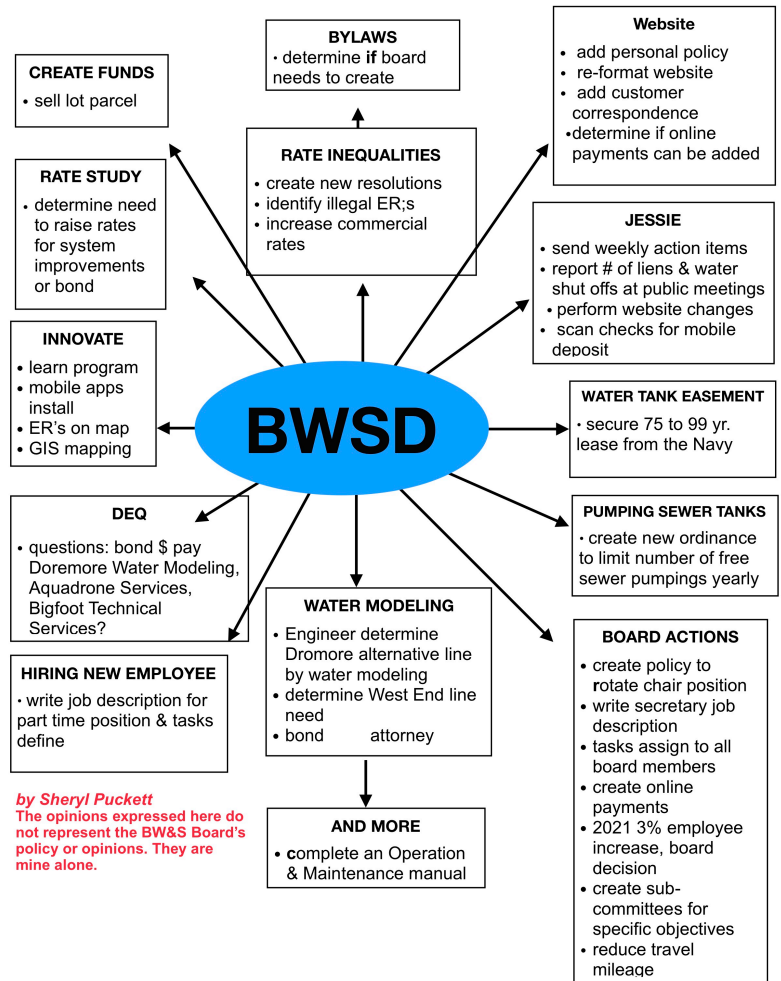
BYLAWS
• determine **if** board needs to create

Website
• add personal policy
• re-format website
• add customer correspondence
• determine if online payments can be added

CREATE FUNDS
• sell lot parcel

RATE INEQUALITIES
• create new resolutions
• identify illegal ER;s
• increase commercial rates

RATE STUDY
• determine need to raise rates for system improvements or bond

JESSIE
• send weekly action items
• report # of liens & water shut offs at public meetings
• perform website changes
• scan checks for mobile deposit

INNOVATE
• learn program
• mobile apps install
• ER's on map
• GIS mapping

BWSD

WATER TANK EASEMENT
• secure 75 to 99 yr. lease from the Navy

DEQ
• questions: bond $ pay Doremore Water Modeling, Aquadrone Services, Bigfoot Technical Services?

PUMPING SEWER TANKS
• create new ordinance to limit number of free sewer pumpings yearly

WATER MODELING
• Engineer determine Dromore alternative line by water modeling
• determine West End line need
• bond attorney

HIRING NEW EMPLOYEE
• write job description for part time position & tasks define

BOARD ACTIONS
• create policy to **r**otate chair position
• write secretary job description
• tasks assign to all board members
• create online payments
• 2021 3% employee increase, board decision
• create sub-committees for specific objectives
• reduce travel mileage

by Sheryl Puckett
The opinions expressed here do not represent the BW&S Board's policy or opinions. They are mine alone.

AND MORE
• **c**omplete an Operation & Maintenance manual